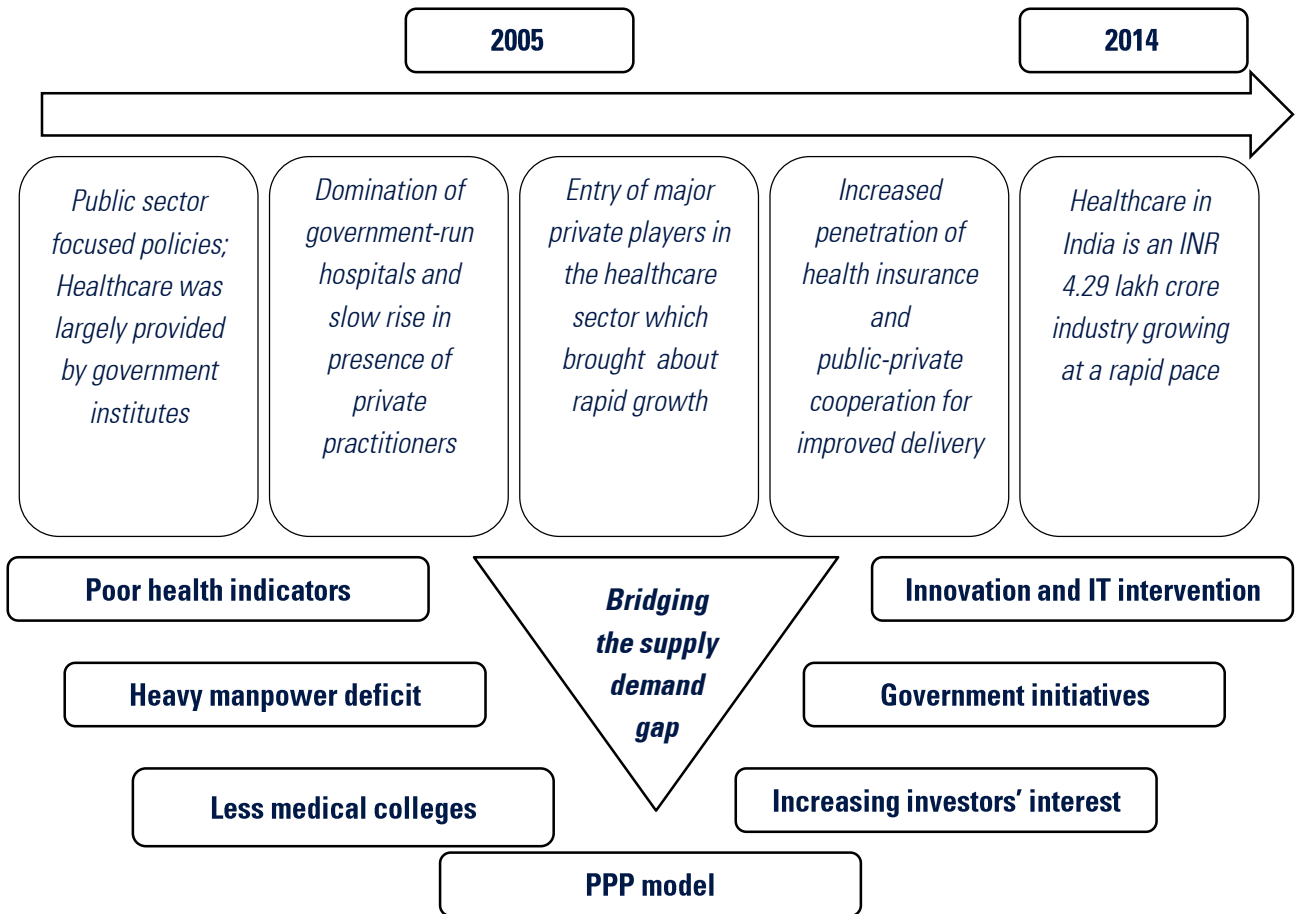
2005

2014

Public sector focused policies; Healthcare was largely provided by government institutes

Domination of government-run hospitals and slow rise in presence of private practitioners

Entry of major private players in the healthcare sector which brought about rapid growth

Increased penetration of health insurance and public-private cooperation for improved delivery

Healthcare in India is an INR 4.29 lakh crore industry growing at a rapid pace

Poor health indicators

Heavy manpower deficit

Less medical colleges

Bridging the supply demand gap

Innovation and IT intervention

Government initiatives

Increasing investors' interest

PPP model